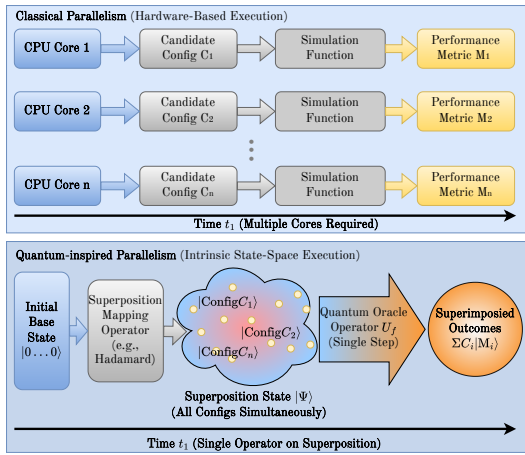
Classical Parallelism (Hardware-Based Execution)

CPU Core 1

Candidate Config $C_1$

Simulation Function

Performance Metric $M_1$

CPU Core 2

Candidate Config $C_2$

Simulation Function

Performance Metric $M_2$

CPU Core n

Candidate Config $C_n$

Simulation Function

Performance Metric $M_n$

Time $t_1$ (Multiple Cores Required)

Quantum-inspired Parallelism (Intrinsic State-Space Execution)

Initial Base State $|0\ldots0\rangle$

Superposition Mapping Operator (e.g., Hadamard)

$|\text{Config}C_1\rangle$

$|\text{Config}C_2\rangle$

$|\text{Config}C_n\rangle$

Superposition State $|\Psi\rangle$
(All Configs Simultaneously)

Quantum Oracle Operator $U_f$ (Single Step)

Superimposed Outcomes $\Sigma C_i|\text{M}_i\rangle$

Time $t_1$ (Single Operator on Superposition)